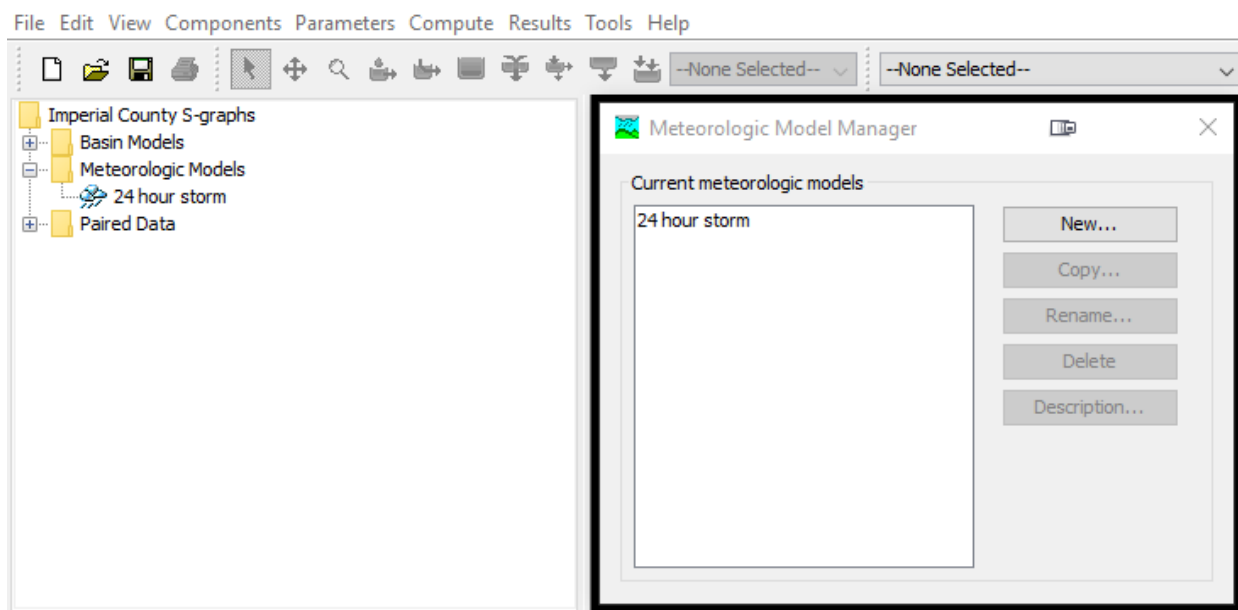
File Edit View Components Parameters Compute Results Tools Help

--None Selected--
--None Selected--

Imperial County S-graphs
Basin Models
Meteorologic Models
24 hour storm
Paired Data

Meteorologic Model Manager

Current meteorologic models
24 hour storm

New...
Copy...
Rename...
Delete
Description...